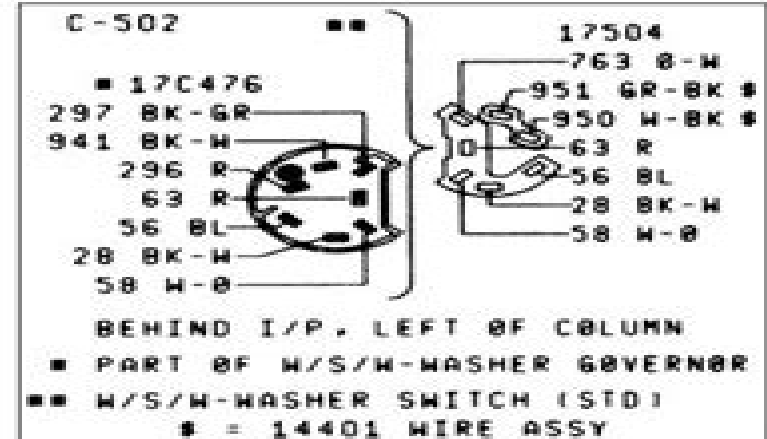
C-502 ■■

■ 17C476
297 BK-GR
941 BK-W
296 R
63 R
56 BL
28 BK-W
58 W-0

17504
763 8-W
951 GR-BK \*
950 W-BK \*
63 R
56 BL
28 BK-W
58 W-0

BEHIND I/P, LEFT ØF CØLUMN
■ PART ØF W/S/W-WASHER GØVERNØR
■■ W/S/W-WASHER SWITCH (STD)
\* = 14401 WIRE ASSY